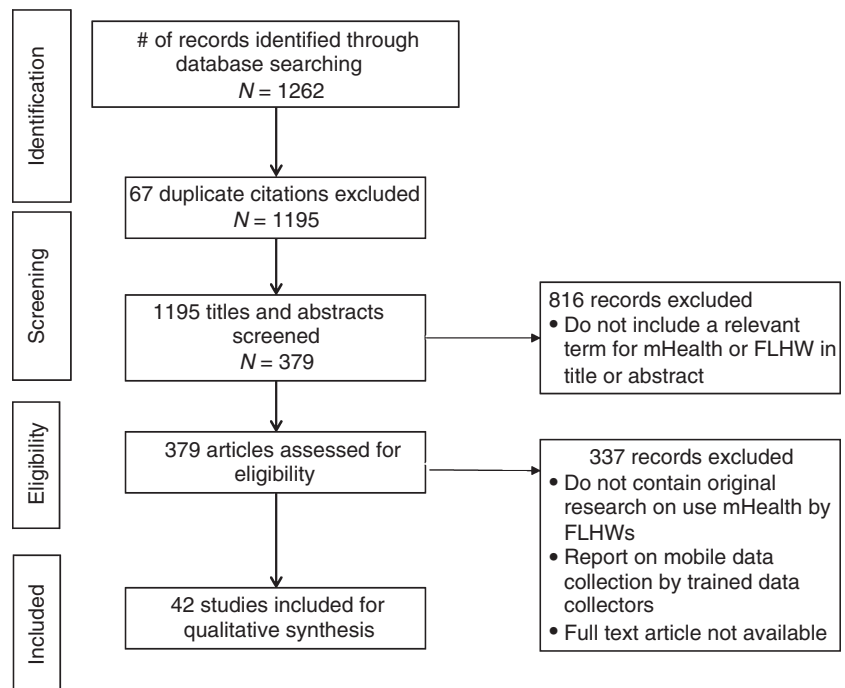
Identification

# of records identified through database searching
$N = 1262$

Screening

67 duplicate citations excluded
$N = 1195$

1195 titles and abstracts screened
$N = 379$

816 records excluded
• Do not include a relevant term for mHealth or FLHW in title or abstract

Eligibility

379 articles assessed for eligibility

337 records excluded
• Do not contain original research on use mHealth by FLHWs
• Report on mobile data collection by trained data collectors
• Full text article not available

Included

42 studies included for qualitative synthesis